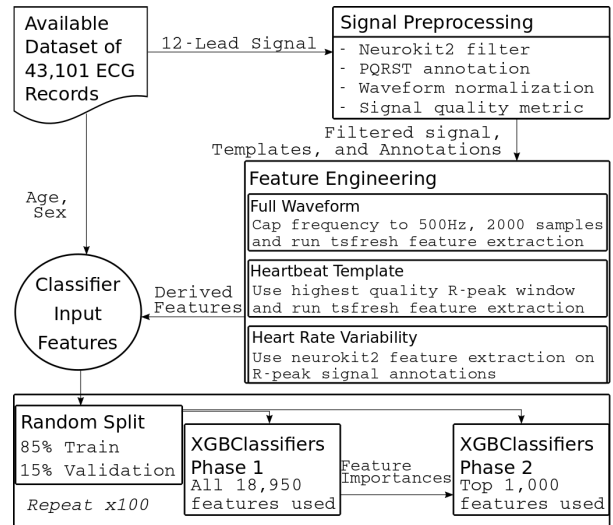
Available Dataset of 43,101 ECG Records

12-Lead Signal

Signal Preprocessing
- Neurokit2 filter
- PQRST annotation
- Waveform normalization
- Signal quality metric

Filtered signal, Templates, and Annotations

Age, Sex

Feature Engineering

Full Waveform
Cap frequency to 500Hz, 2000 samples and run tsfresh feature extraction

Heartbeat Template
Use highest quality R-peak window and run tsfresh feature extraction

Heart Rate Variability
Use neurokit2 feature extraction on R-peak signal annotations

Derived Features

Classifier Input Features

Random Split
85% Train
15% Validation

XGBClassifiers Phase 1
All 18,950 features used

Feature Importances

XGBClassifiers Phase 2
Top 1,000 features used

Repeat x100